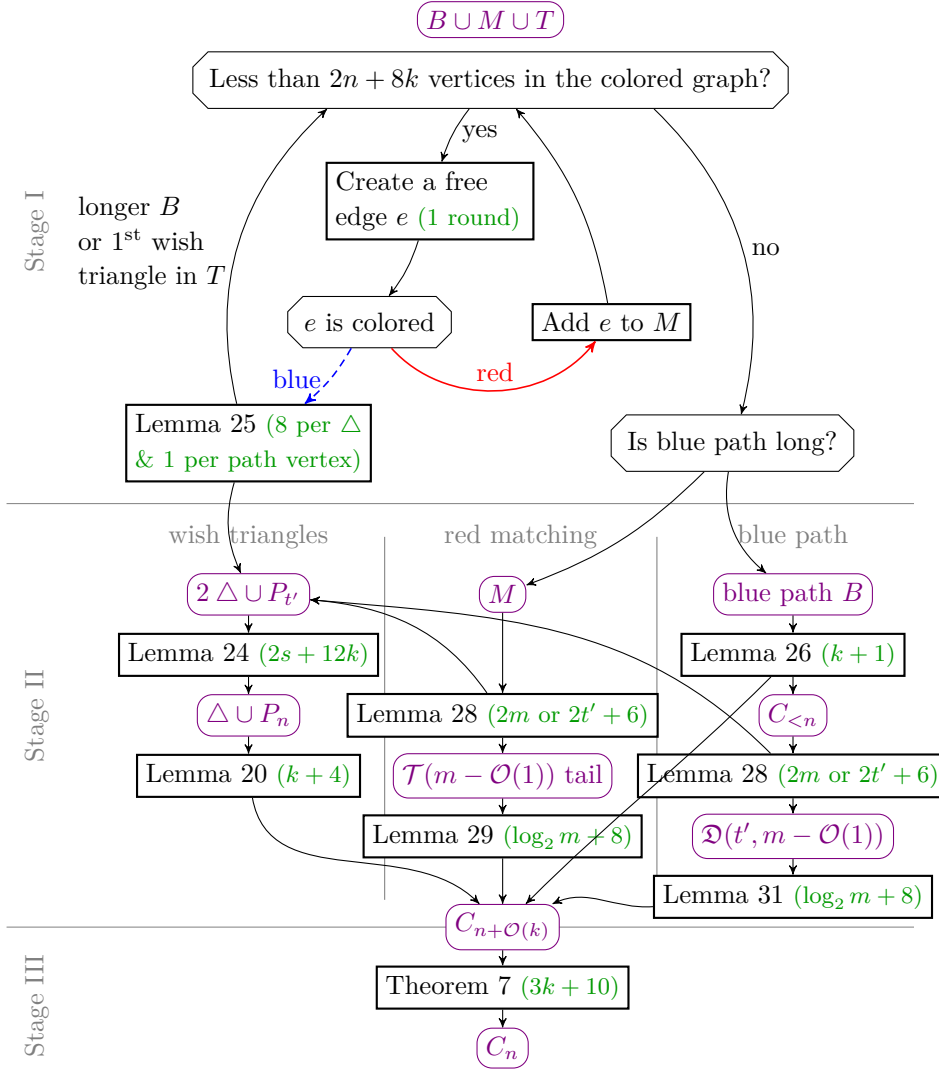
$B \cup M \cup T$

Less than $2n + 8k$ vertices in the colored graph?

yes

no

Stage I

longer $B$ or 1st wish triangle in $T$

Create a free edge $e$ (1 round)

$e$ is colored

Add $e$ to $M$

blue

red

Lemma 25 (8 per $\triangle$ & 1 per path vertex)

Is blue path long?

Stage II

wish triangles

red matching

blue path

$2\triangle \cup P_{t'}$

$M$

blue path $B$

Lemma 24 ($2s + 12k$)

Lemma 26 ($k + 1$)

$\triangle \cup P_n$

Lemma 28 ($2m$ or $2t' + 6$)

$C_{<n}$

Lemma 20 ($k + 4$)

$\mathcal{T}(m - \mathcal{O}(1))$ tail

Lemma 28 ($2m$ or $2t' + 6$)

Lemma 29 ($\log_2 m + 8$)

$\mathfrak{D}(t', m - \mathcal{O}(1))$

Lemma 31 ($\log_2 m + 8$)

$C_{n+\mathcal{O}(k)}$

Stage III

Theorem 7 ($3k + 10$)

$C_n$